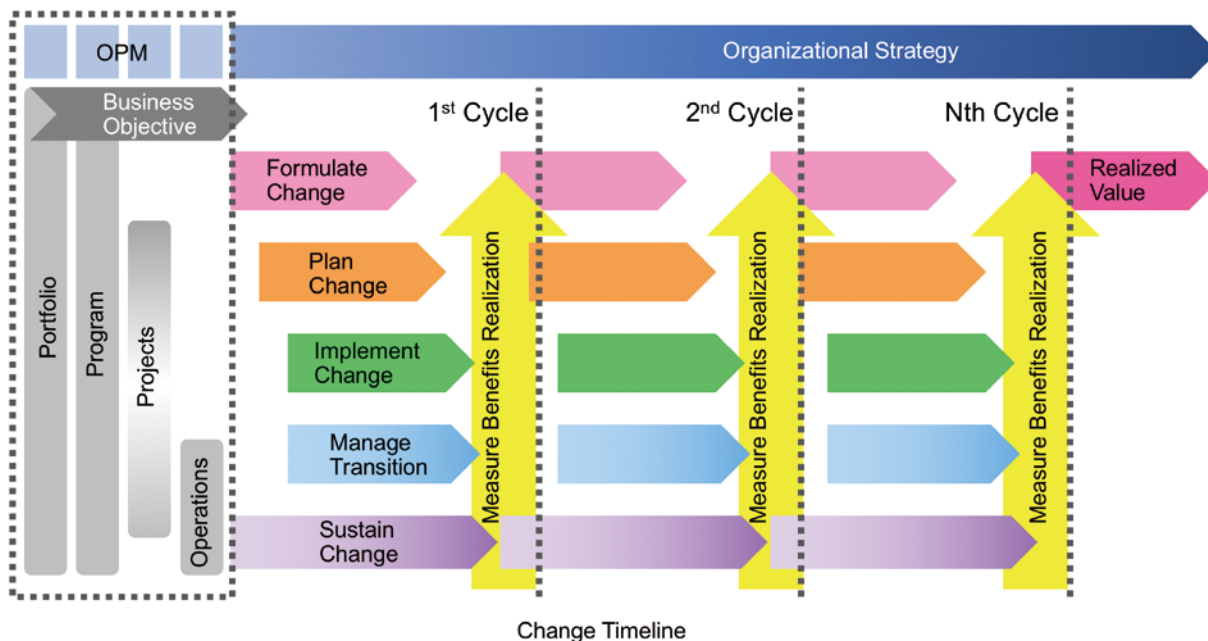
OPM

Organizational Strategy

Business Objective

1$^{st}$ Cycle

2$^{nd}$ Cycle

Nth Cycle

Formulate Change

Realized Value

Plan Change

Implement Change

Manage Transition

Sustain Change

Portfolio

Program

Projects

Operations

Measure Benefits Realization

Measure Benefits Realization

Measure Benefits Realization

Change Timeline